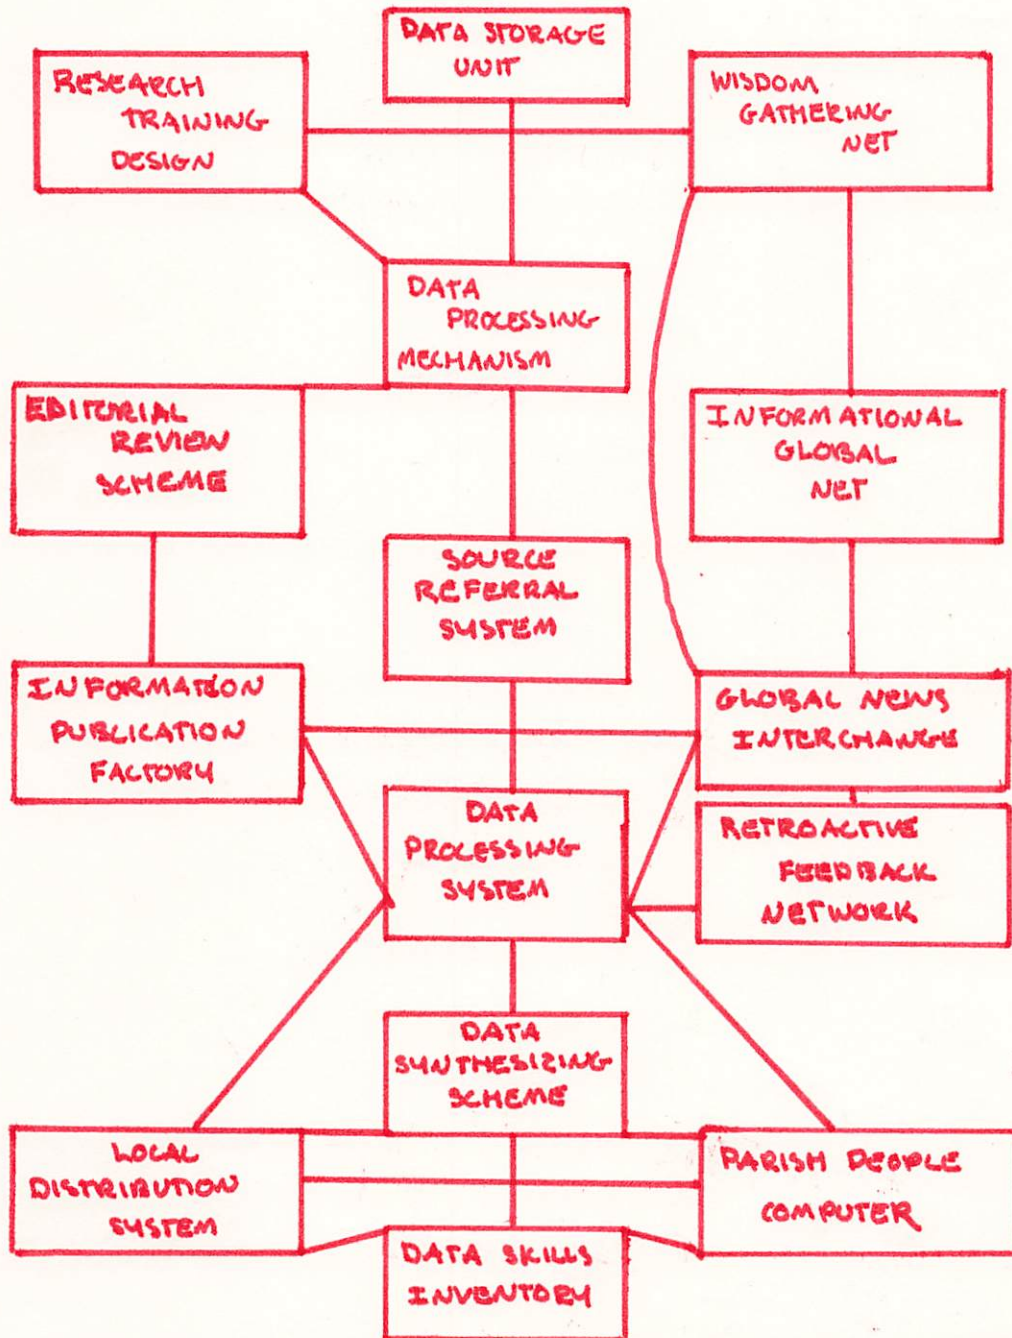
DATA STORAGE UNIT

RESEARCH TRAINING DESIGN

WISDOM GATHERING NET

DATA PROCESSING MECHANISM

EDITORIAL REVIEW SCHEME

INFORMATIONAL GLOBAL NET

SOURCE REFERRAL SYSTEM

INFORMATION PUBLICATION FACTORY

GLOBAL NEWS INTERCHANGE

DATA PROCESSING SYSTEM

RETROACTIVE FEEDBACK NETWORK

DATA SYNTHESIZING SCHEME

LOCAL DISTRIBUTION SYSTEM

PARISH PEOPLE COMPUTER

DATA SKILLS INVENTORY